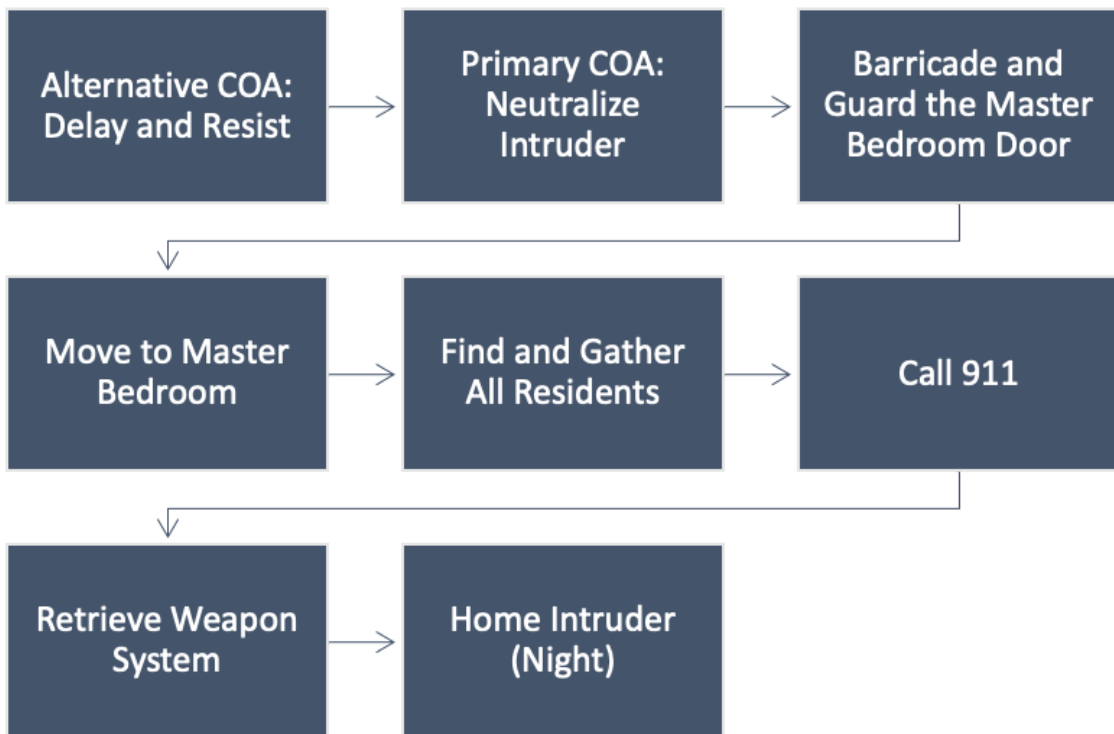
Alternative COA: Delay and Resist

Primary COA: Neutralize Intruder

Barricade and Guard the Master Bedroom Door

Move to Master Bedroom

Find and Gather All Residents

Call 911

Retrieve Weapon System

Home Intruder (Night)